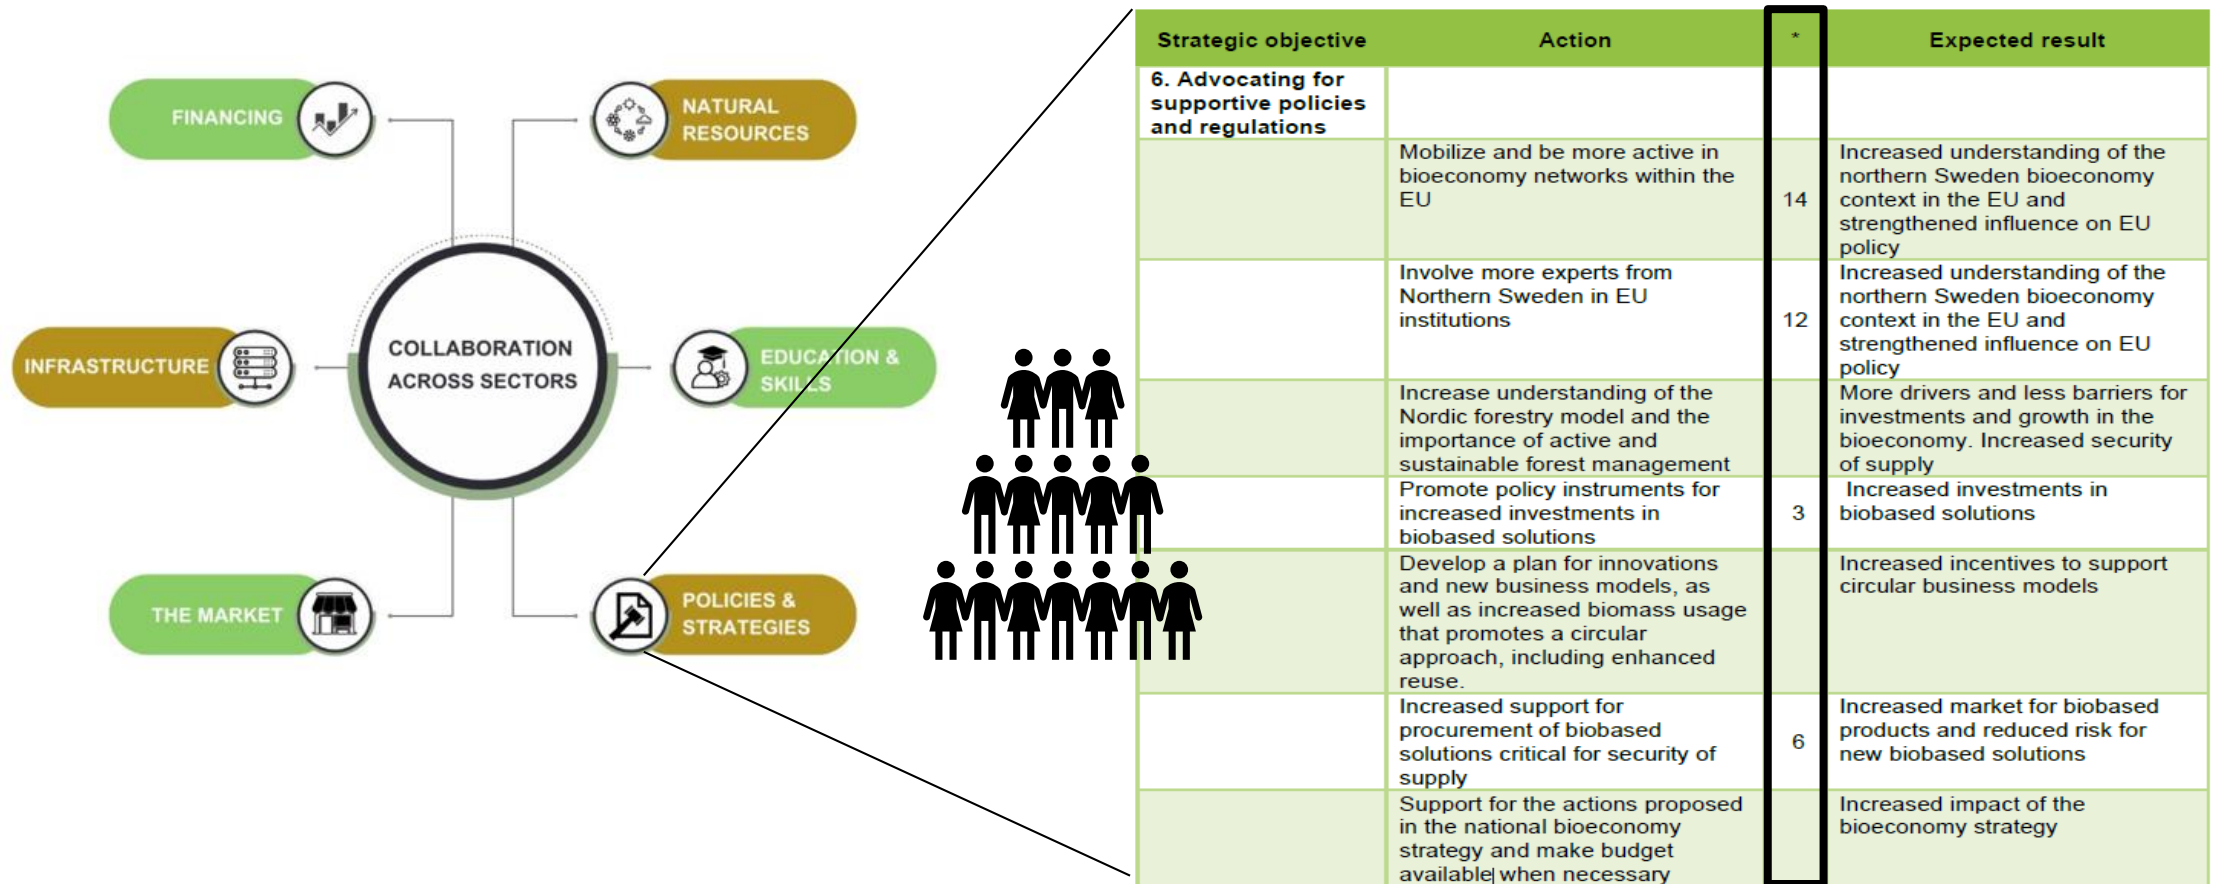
FINANCING

NATURAL RESOURCES

INFRASTRUCTURE

COLLABORATION ACROSS SECTORS

EDUCATION & SKILLS

THE MARKET

POLICIES & STRATEGIES

| Strategic objective | Action | * | Expected result |
|---|---|---|---|
| 6. Advocating for supportive policies and regulations | | | |
| | Mobilize and be more active in bioeconomy networks within the EU | 14 | Increased understanding of the northern Sweden bioeconomy context in the EU and strengthened influence on EU policy |
| | Involve more experts from Northern Sweden in EU institutions | 12 | Increased understanding of the northern Sweden bioeconomy context in the EU and strengthened influence on EU policy |
| | Increase understanding of the Nordic forestry model and the importance of active and sustainable forest management | | More drivers and less barriers for investments and growth in the bioeconomy. Increased security of supply |
| | Promote policy instruments for increased investments in biobased solutions | 3 | Increased investments in biobased solutions |
| | Develop a plan for innovations and new business models, as well as increased biomass usage that promotes a circular approach, including enhanced reuse. | | Increased incentives to support circular business models |
| | Increased support for procurement of biobased solutions critical for security of supply | 6 | Increased market for biobased products and reduced risk for new biobased solutions |
| | Support for the actions proposed in the national bioeconomy strategy and make budget available when necessary | | Increased impact of the bioeconomy strategy |